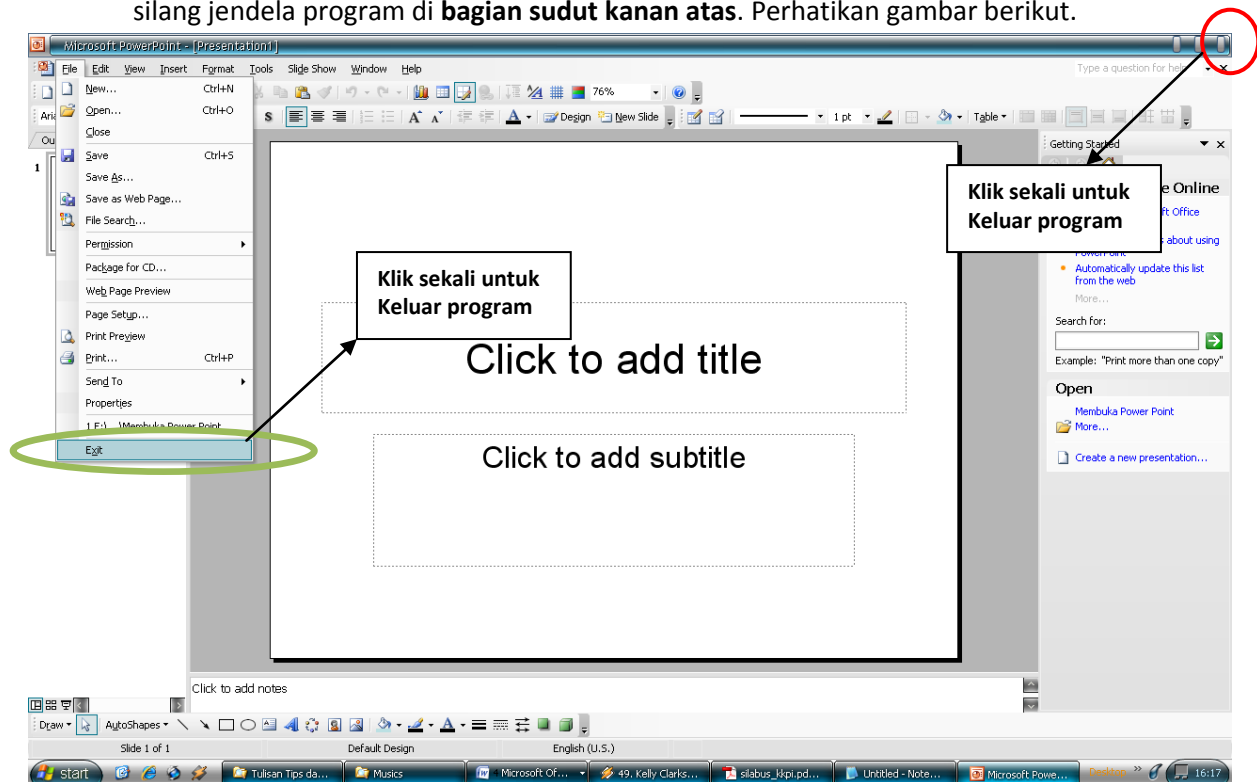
silang jendela program di **bagian sudut kanan atas**. Perhatikan gambar berikut.

Microsoft PowerPoint - [Presentation1]

File Edit View Insert Format Tools Slide Show Window Help

Type a question for help

76%

Design New Slide

1 pt

Table

New... Ctrl+N
Open... Ctrl+O
Close
Save Ctrl+S
Save As...
Save as Web Page...
File Search...
Permission
Package for CD...
Web Page Preview
Page Setup...
Print Preview
Print... Ctrl+P
Send To
Properties
1 E:\...\Membuka Power Point
Exit

Klik sekali untuk Keluar program

Click to add title

Click to add subtitle

Getting Started

Klik sekali untuk Keluar program

e Online
ft Office
s about using PowerPoint
Automatically update this list from the web
More...
Search for:
Example: "Print more than one copy"

Open
Membuka Power Point
More...
Create a new presentation...

Click to add notes

Draw AutoShapes

Slide 1 of 1 Default Design English (U.S.)

start Tulisan Tips da... Musics Microsoft Of... 49. Kelly Clarks... silabus_kkpi.pd... Untitled - Note... Microsoft Powe... 16:17